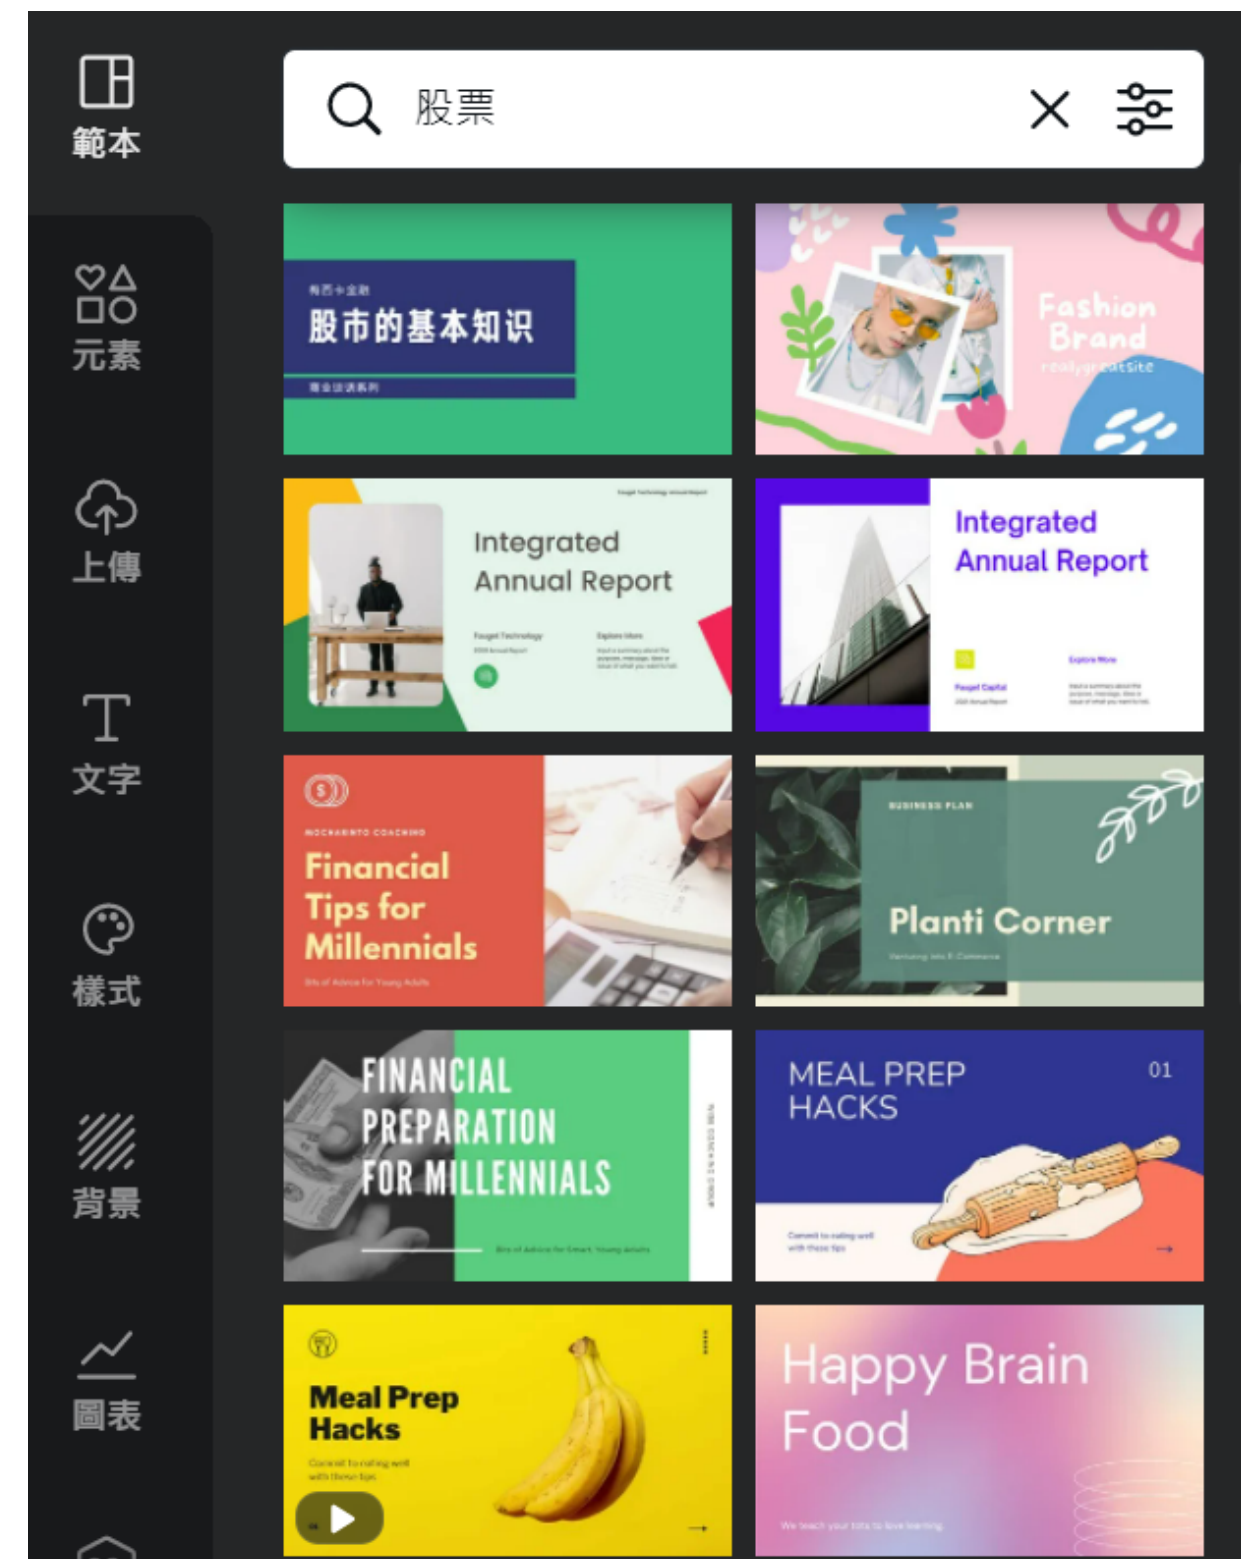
範本

元素

上傳

文字

樣式

背景

圖表

股票

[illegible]
股市的基本知识
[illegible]

Fashion Brand
reallygreatsite

Integrated Annual Report
Fauget Technology
Explore More

Integrated Annual Report
Fauget Capital
Explore More

MOCHAKINTO COACHING
Financial Tips for Millennials
Bits of Advice for Young Adults

BUSINESS PLAN
Planti Corner
Venturing Into E-Commerce

FINANCIAL PREPARATION FOR MILLENNIALS
Bits of Advice for Smart, Young adults

MEAL PREP HACKS
01
Commit to eating well with these tips

Meal Prep Hacks
Commit to eating well with these tips

Happy Brain Food
We teach your tots to love learning